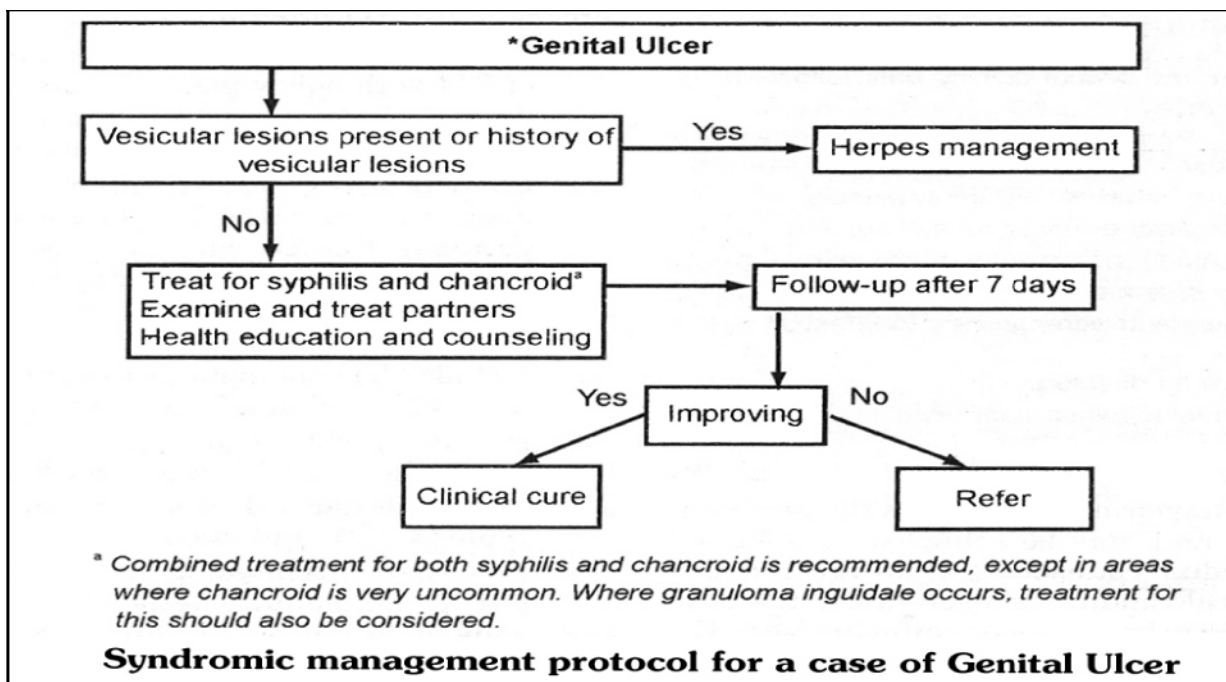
*Genital Ulcer

Vesicular lesions present or history of vesicular lesions

Yes

Herpes management

No

Treat for syphilis and chancroid$^a$
Examine and treat partners
Health education and counseling

Follow-up after 7 days

Yes

Improving

No

Clinical cure

Refer

$^a$ Combined treatment for both syphilis and chancroid is recommended, except in areas where chancroid is very uncommon. Where granuloma inguidale occurs, treatment for this should also be considered.

Syndromic management protocol for a case of Genital Ulcer